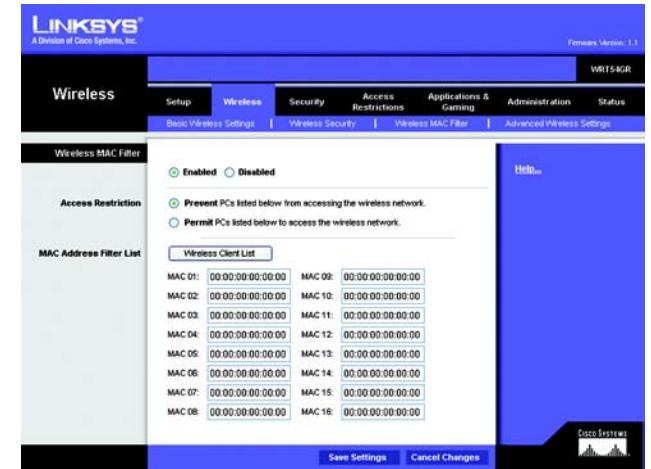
LINKSYS®
A Division of Cisco Systems, Inc.

Firmware Version: 1.1

WRT54GR

Wireless

Setup | Wireless | Security | Access Restrictions | Applications & Gaming | Administration | Status

Basic Wireless Settings | Wireless Security | Wireless MAC Filter | Advanced Wireless Settings

Wireless MAC Filter

Enabled Disabled

Help...

Access Restriction

Prevent PCs listed below from accessing the wireless network.

Permit PCs listed below to access the wireless network.

MAC Address Filter List

Wireless Client List

| | | | |
|---|---|---|---|
| MAC 01: | 00:00:00:00:00:00 | MAC 09: | 00:00:00:00:00:00 |
| MAC 02: | 00:00:00:00:00:00 | MAC 10: | 00:00:00:00:00:00 |
| MAC 03: | 00:00:00:00:00:00 | MAC 11: | 00:00:00:00:00:00 |
| MAC 04: | 00:00:00:00:00:00 | MAC 12: | 00:00:00:00:00:00 |
| MAC 05: | 00:00:00:00:00:00 | MAC 13: | 00:00:00:00:00:00 |
| MAC 06: | 00:00:00:00:00:00 | MAC 14: | 00:00:00:00:00:00 |
| MAC 07: | 00:00:00:00:00:00 | MAC 15: | 00:00:00:00:00:00 |
| MAC 08: | 00:00:00:00:00:00 | MAC 16: | 00:00:00:00:00:00 |

Save Settings | Cancel Changes

Cisco Systems